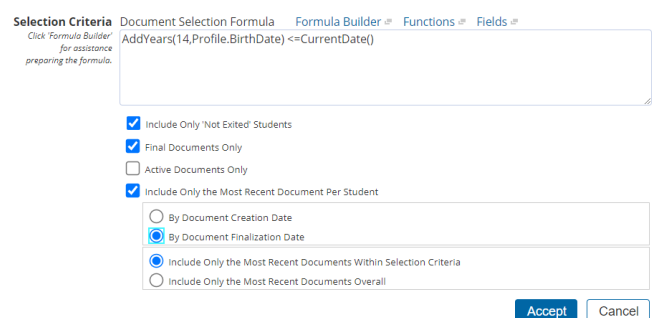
Selection Criteria
Click 'Formula Builder' for assistance preparing the formula.

Document Selection Formula Formula Builder Functions Fields

AddYears(14,Profile.BirthDate) <=CurrentDate()

Include Only 'Not Exited' Students

Final Documents Only

Active Documents Only

Include Only the Most Recent Document Per Student

By Document Creation Date

By Document Finalization Date

Include Only the Most Recent Documents Within Selection Criteria

Include Only the Most Recent Documents Overall

Accept Cancel